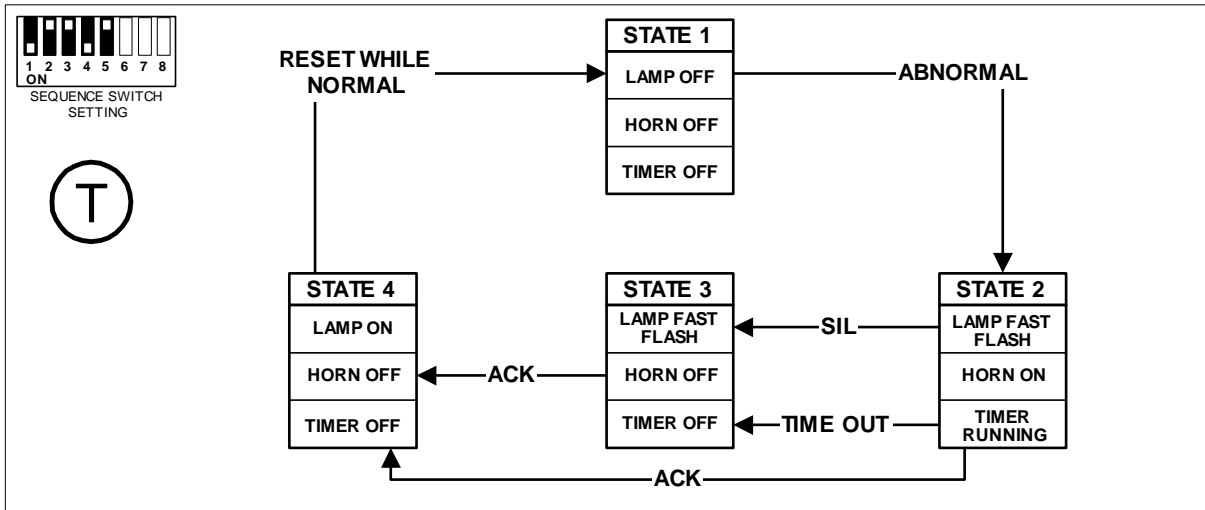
1 2 3 4 5 6 7 8
ON
SEQUENCE SWITCH SETTING

T

RESET WHILE NORMAL

STATE 1
LAMP OFF
HORN OFF
TIMER OFF

ABNORMAL

STATE 4
LAMP ON
HORN OFF
TIMER OFF

STATE 3
LAMP FAST FLASH
HORN OFF
TIMER OFF

SIL

STATE 2
LAMP FAST FLASH
HORN ON
TIMER RUNNING

ACK

TIME OUT

ACK